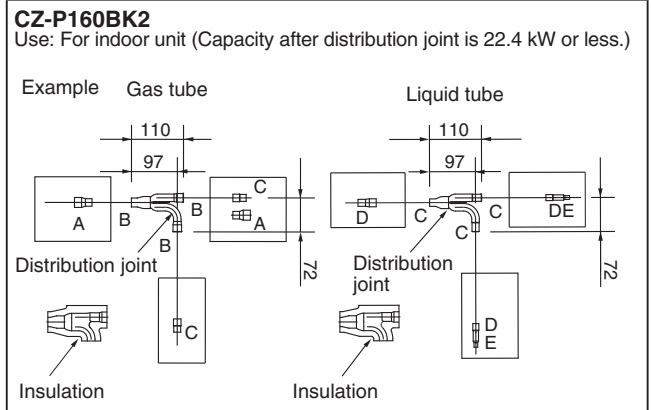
CZ-P160BK2
Use: For indoor unit (Capacity after distribution joint is 22.4 kW or less.)

Example Gas tube

110
97
A
B
B
C
A
B
72
Distribution joint
C
Insulation

Liquid tube

110
97
D
C
C
DE
C
72
Distribution joint
D
E
Insulation